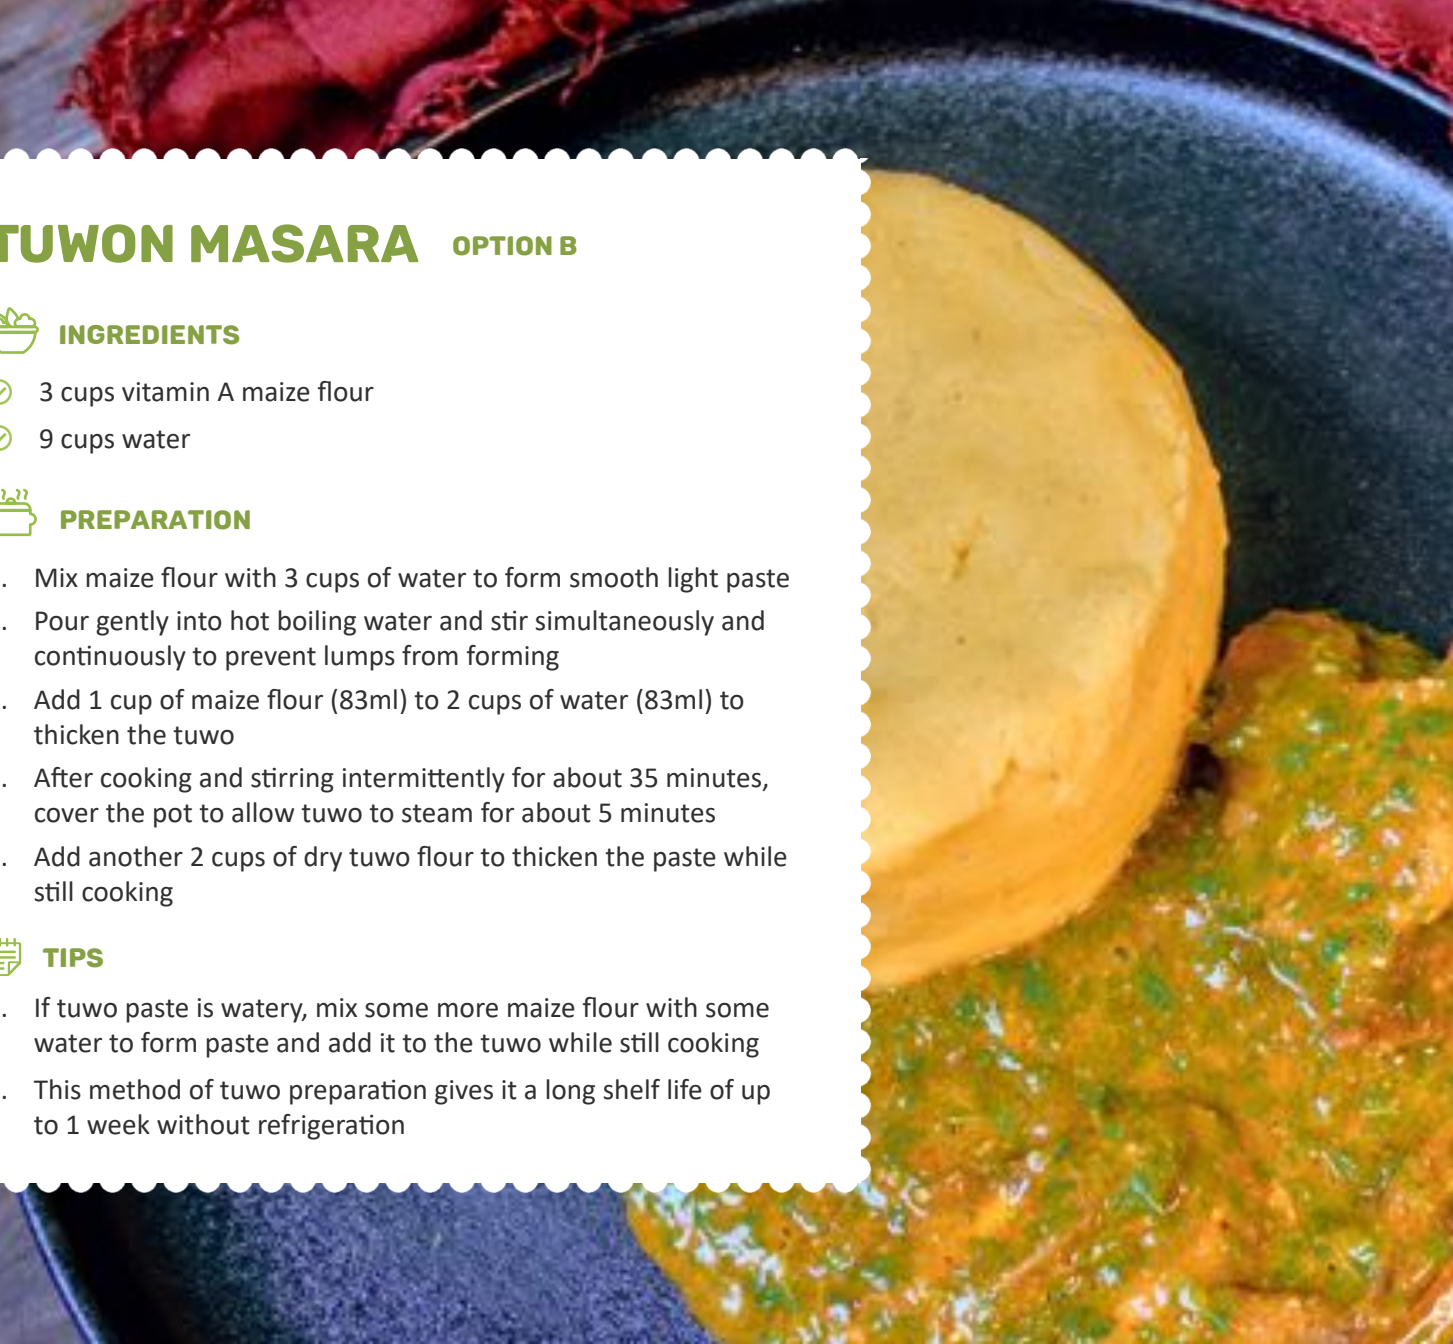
TUWON MASARA OPTION B

INGREDIENTS

3 cups vitamin A maize flour

9 cups water

PREPARATION

. Mix maize flour with 3 cups of water to form smooth light paste

. Pour gently into hot boiling water and stir simultaneously and continuously to prevent lumps from forming

. Add 1 cup of maize flour (83ml) to 2 cups of water (83ml) to thicken the tuwo

. After cooking and stirring intermittently for about 35 minutes, cover the pot to allow tuwo to steam for about 5 minutes

. Add another 2 cups of dry tuwo flour to thicken the paste while still cooking

TIPS

. If tuwo paste is watery, mix some more maize flour with some water to form paste and add it to the tuwo while still cooking

. This method of tuwo preparation gives it a long shelf life of up to 1 week without refrigeration